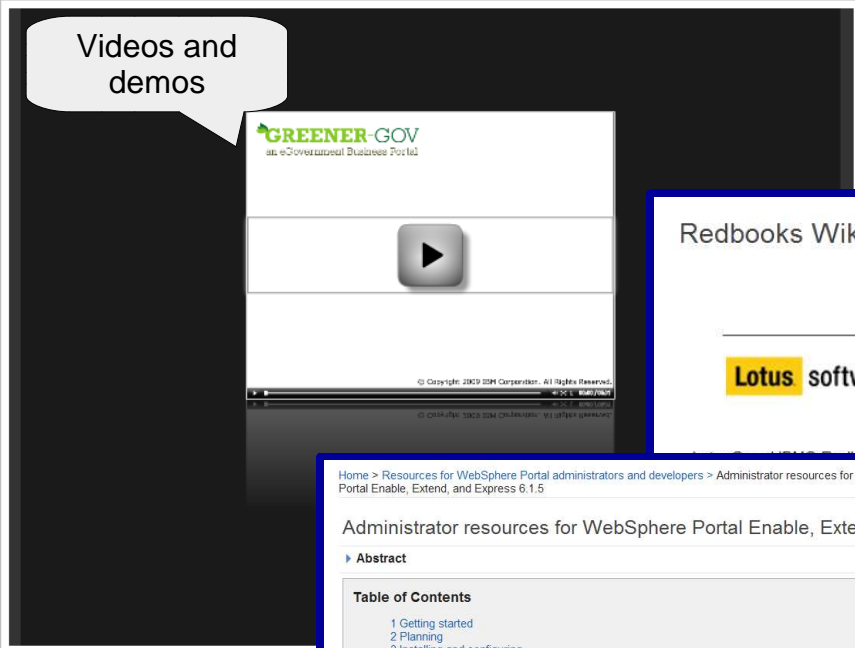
Videos and demos

GREENER-GOV
an eGovernment Business Portal

© Copyright 2009 IBM Corporation. All Rights Reserved.

Redbooks Wik

Lotus softw

Home > Resources for WebSphere Portal administrators and developers > Administrator resources for Portal Enable, Extend, and Express 6.1.5

Administrator resources for WebSphere Portal Enable, Exte

Abstract

Table of Contents

1 Getting started
2 Planning
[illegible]